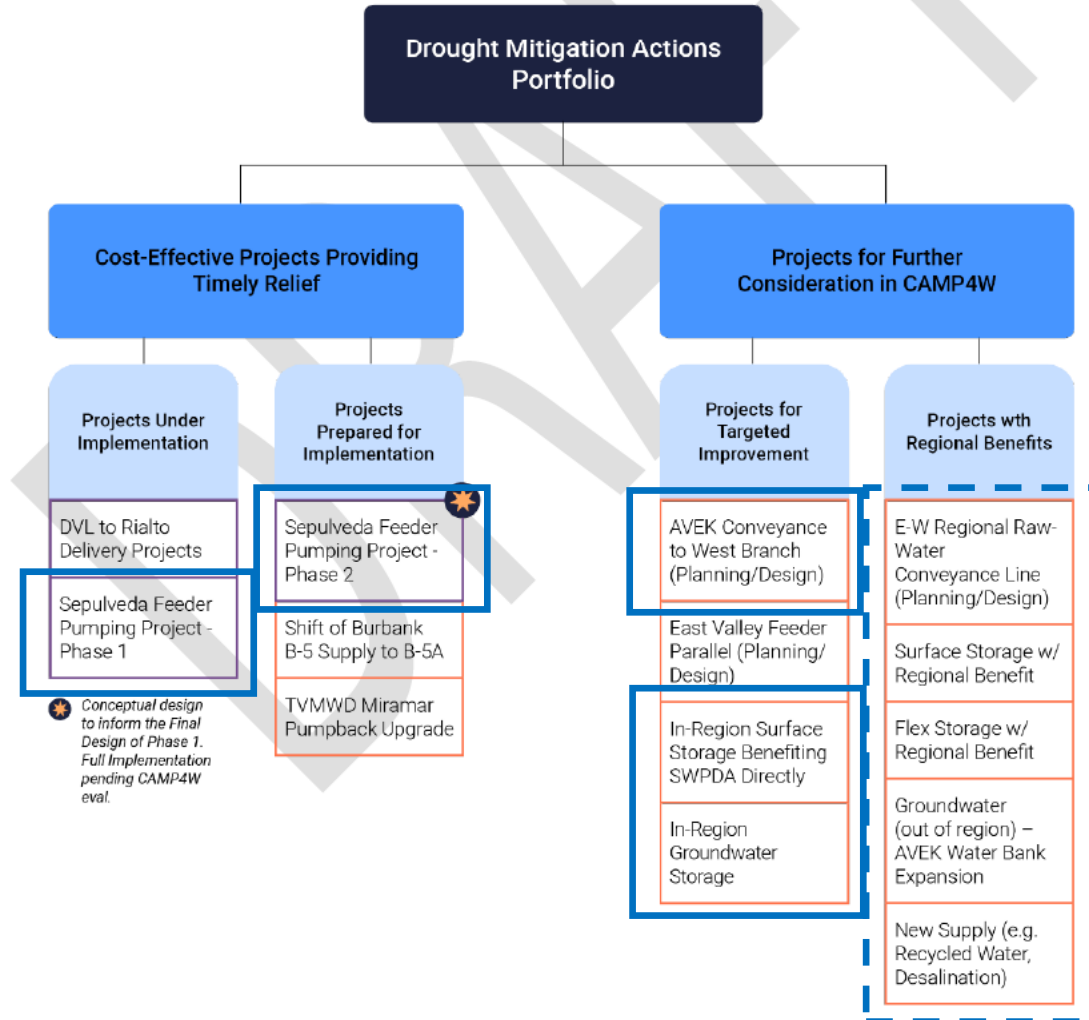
Drought Mitigation Actions Portfolio

Cost-Effective Projects Providing Timely Relief

Projects Under Implementation

DVL to Rialto Delivery Projects

Sepulveda Feeder Pumping Project - Phase 1

Conceptual design to inform the Final Design of Phase 1. Full Implementation pending CAMP4W eval.

Projects Prepared for Implementation

Sepulveda Feeder Pumping Project - Phase 2

Shift of Burbank B-5 Supply to B-5A

TVMWD Miramar Pumpback Upgrade

Projects for Further Consideration in CAMP4W

Projects for Targeted Improvement

AVEK Conveyance to West Branch (Planning/Design)

East Valley Feeder Parallel (Planning/ Design)

In-Region Surface Storage Benefiting SWPDA Directly

In-Region Groundwater Storage

Projects wth Regional Benefits

E-W Regional Raw-Water Conveyance Line (Planning/Design)

Surface Storage w/ Regional Benefit

Flex Storage w/ Regional Benefit

Groundwater (out of region) – AVEK Water Bank Expansion

New Supply (e.g. Recycled Water, Desalination)

DRAFT